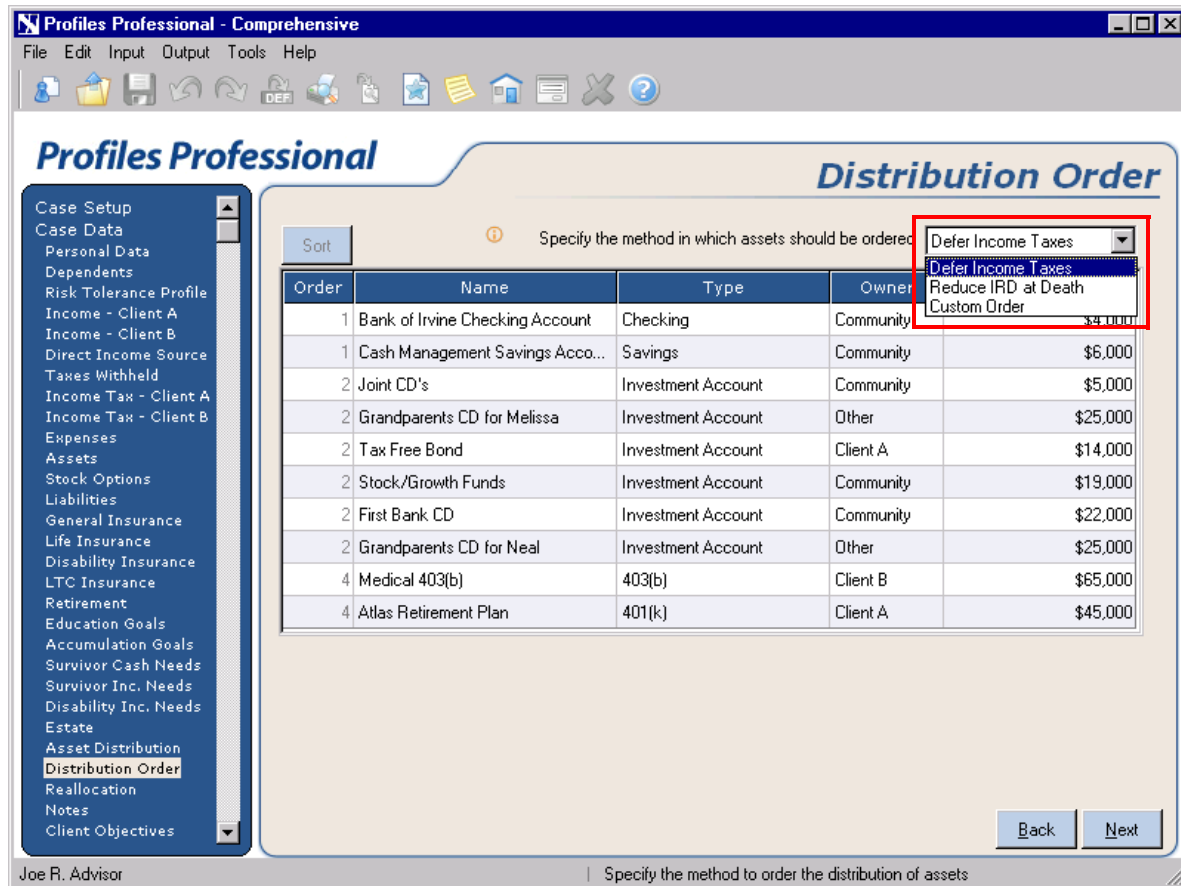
Profiles Professional - Comprehensive

File Edit Input Output Tools Help

DEF

Profiles Professional

Distribution Order

Case Setup
Case Data
Personal Data
Dependents
Risk Tolerance Profile
Income - Client A
Income - Client B
Direct Income Source
Taxes Withheld
Income Tax - Client A
Income Tax - Client B
Expenses
Assets
Stock Options
Liabilities
General Insurance
Life Insurance
Disability Insurance
LTC Insurance
Retirement
Education Goals
Accumulation Goals
Survivor Cash Needs
Survivor Inc. Needs
Disability Inc. Needs
Estate
Asset Distribution
Distribution Order
Reallocation
Notes
Client Objectives

Sort

Specify the method in which assets should be ordered

Defer Income Taxes

Defer Income Taxes
Reduce IRD at Death
Custom Order

| Order | Name | Type | Owner | |
|---|---|---|---|---|
| 1 | Bank of Irvine Checking Account | Checking | Community | $4,000 |
| 1 | Cash Management Savings Acco... | Savings | Community | $6,000 |
| 2 | Joint CD's | Investment Account | Community | $5,000 |
| 2 | Grandparents CD for Melissa | Investment Account | Other | $25,000 |
| 2 | Tax Free Bond | Investment Account | Client A | $14,000 |
| 2 | Stock/Growth Funds | Investment Account | Community | $19,000 |
| 2 | First Bank CD | Investment Account | Community | $22,000 |
| 2 | Grandparents CD for Neal | Investment Account | Other | $25,000 |
| 4 | Medical 403(b) | 403(b) | Client B | $65,000 |
| 4 | Atlas Retirement Plan | 401(k) | Client A | $45,000 |

Back

Next

Joe R. Advisor

Specify the method to order the distribution of assets